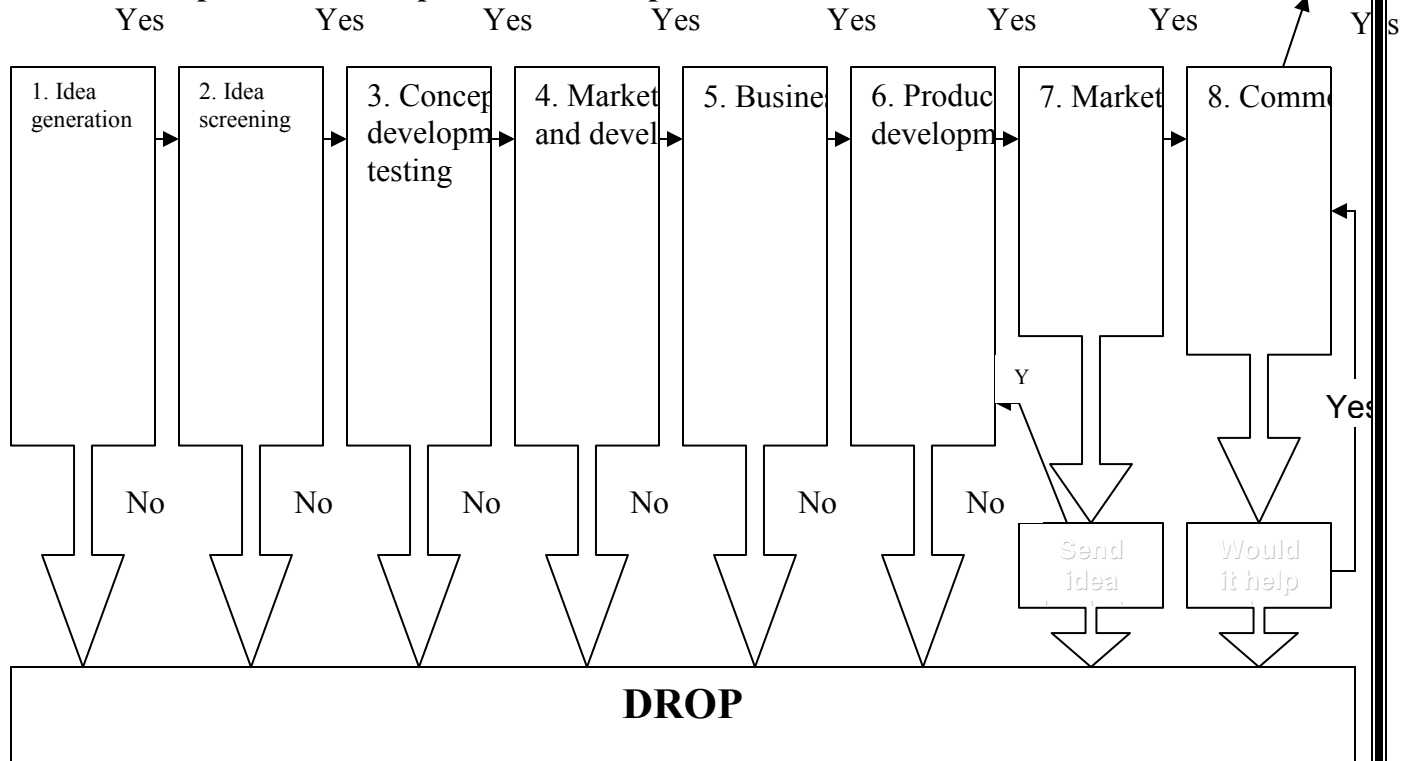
Yes Yes Yes Yes Yes Yes Yes Y s

1. Idea generation

2. Idea screening

3. Concep developm testing

4. Market and devel

5. Busine

6. Produc developm

7. Market

8. Comm

Y

Yes

No No No No No No

Send idea

Would it help

DROP